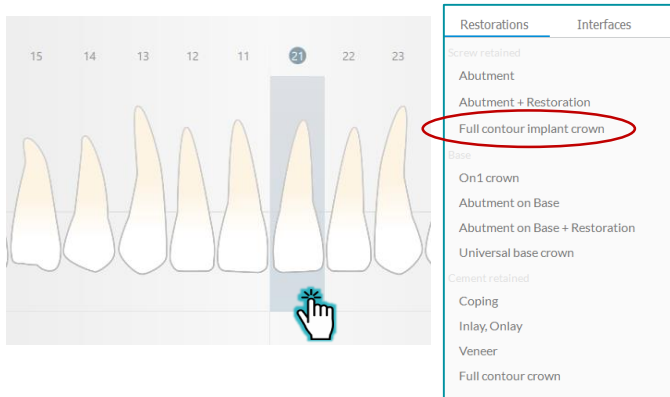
15 14 13 12 11 21 22 23

Restorations Interfaces

Screw retained
Abutment
Abutment + Restoration
Full contour implant crown
Base
On1 crown
Abutment on Base
Abutment on Base + Restoration
Universal base crown
Cement retained
Coping
Inlay, Onlay
Veneer
Full contour crown